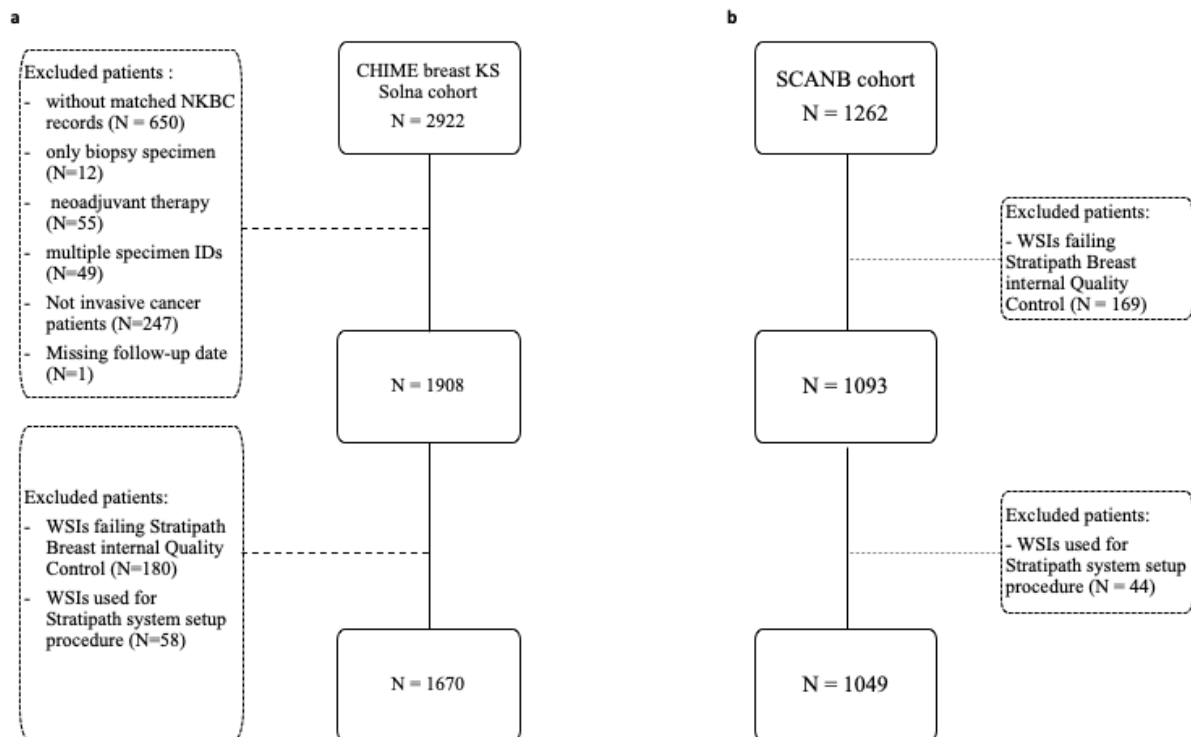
a

Excluded patients :
- without matched NKBC records (N = 650)
- only biopsy specimen (N=12)
- neoadjuvant therapy (N=55)
- multiple specimen IDs (N=49)
- Not invasive cancer patients (N=247)
- Missing follow-up date (N=1)

CHIME breast KS Solna cohort
N = 2922

N = 1908

Excluded patients:
- WSIs failing Stratipath Breast internal Quality Control (N=180)
- WSIs used for Stratipath system setup procedure (N=58)

N = 1670

b

SCANB cohort
N = 1262

Excluded patients:
- WSIs failing Stratipath Breast internal Quality Control (N = 169)

N = 1093

Excluded patients:
- WSIs used for Stratipath system setup procedure (N = 44)

N = 1049